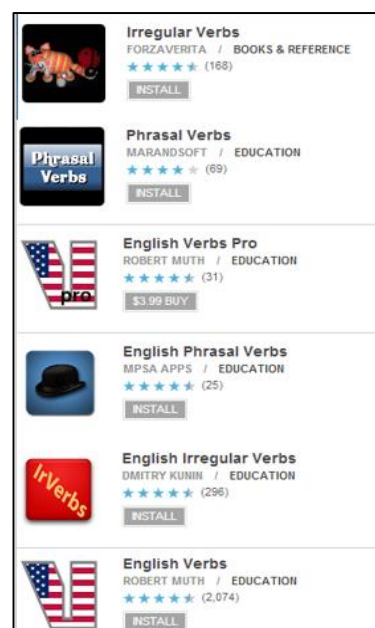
Irregular Verbs
FORZAVERITA / BOOKS & REFERENCE
(168)
INSTALL

Phrasal Verbs
Phrasal Verbs
MARANDSOFT / EDUCATION
(69)
INSTALL

pro
English Verbs Pro
ROBERT MUTH / EDUCATION
(31)
$3.99 BUY

English Phrasal Verbs
MPSA APPS / EDUCATION
(25)
INSTALL

IrVerbs
English Irregular Verbs
DMITRY KUNIN / EDUCATION
(296)
INSTALL

English Verbs
ROBERT MUTH / EDUCATION
(2,074)
INSTALL